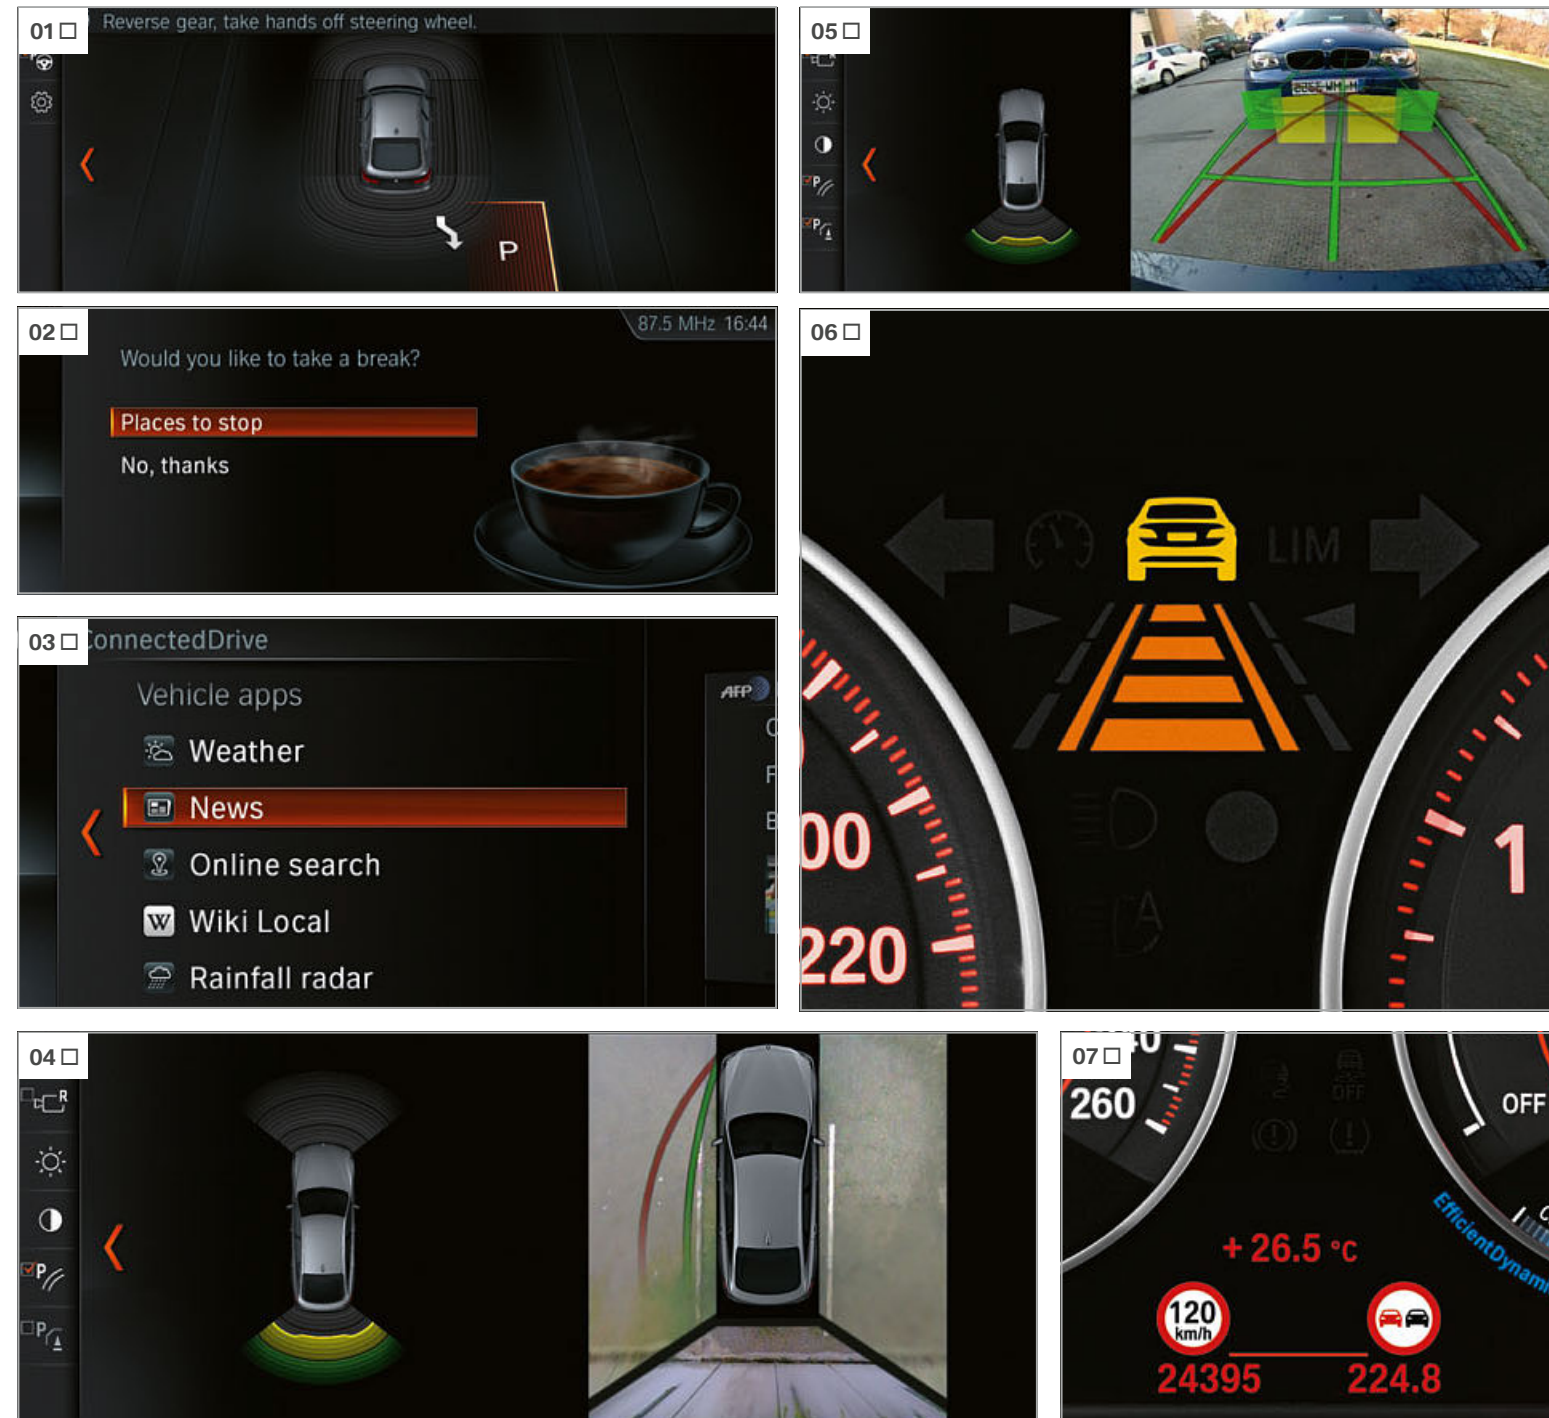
01 ☐ Reverse gear, take hands off steering wheel.

P

05 ☐

02 ☐

87.5 MHz 16:44

Would you like to take a break?

Places to stop

No, thanks

06 ☐

LIM

00

220

1

03 ☐ ConnectedDrive

Vehicle apps

Weather

News

Online search

Wiki Local

Rainfall radar

AFP

04 ☐

R

07 ☐

260

OFF

EfficientDynam

+ 26.5 °C

120 km/h

24395

224.8